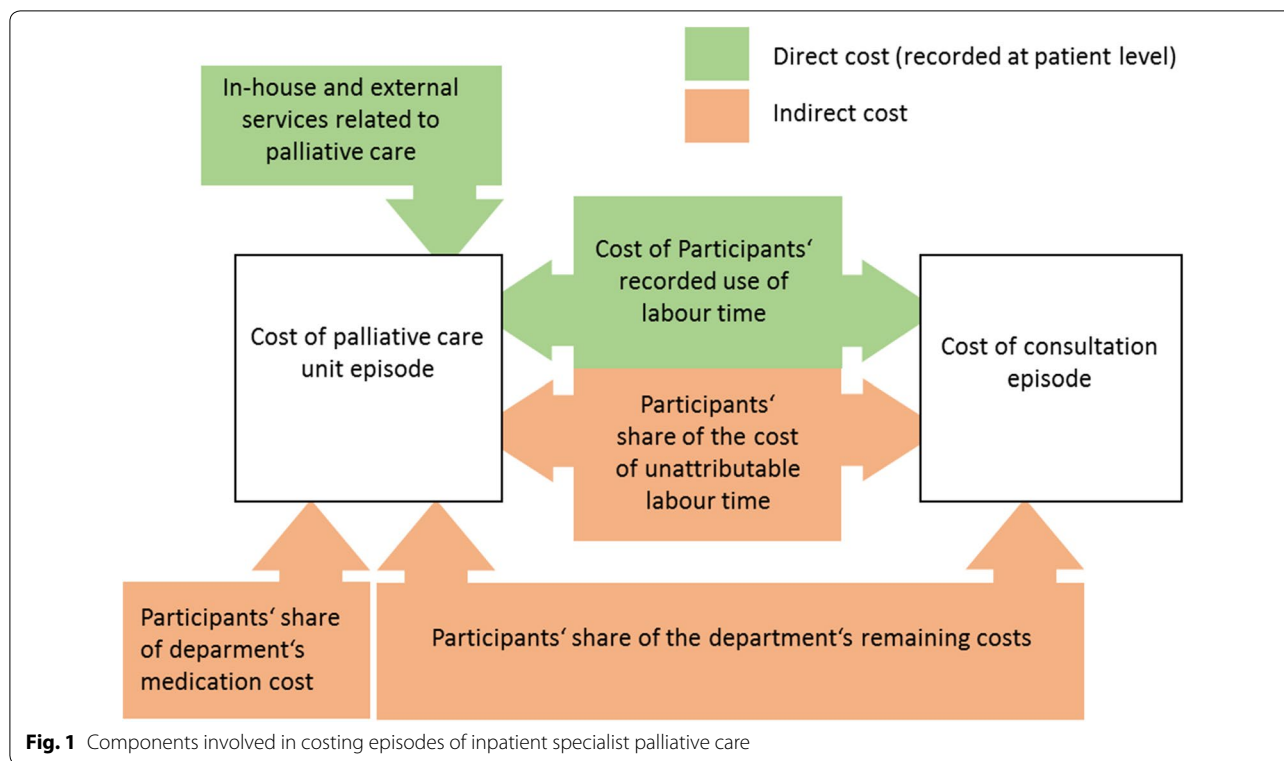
Direct cost (recorded at patient level)

Indirect cost

In-house and external services related to palliative care

Cost of Participants‘ recorded use of labour time

Cost of palliative care unit episode

Cost of consultation episode

Participants‘ share of the cost of unattributable labour time

Participants‘ share of deparment‘s medication cost

Participants‘ share of the department‘s remaining costs

**Fig. 1** Components involved in costing episodes of inpatient specialist palliative care